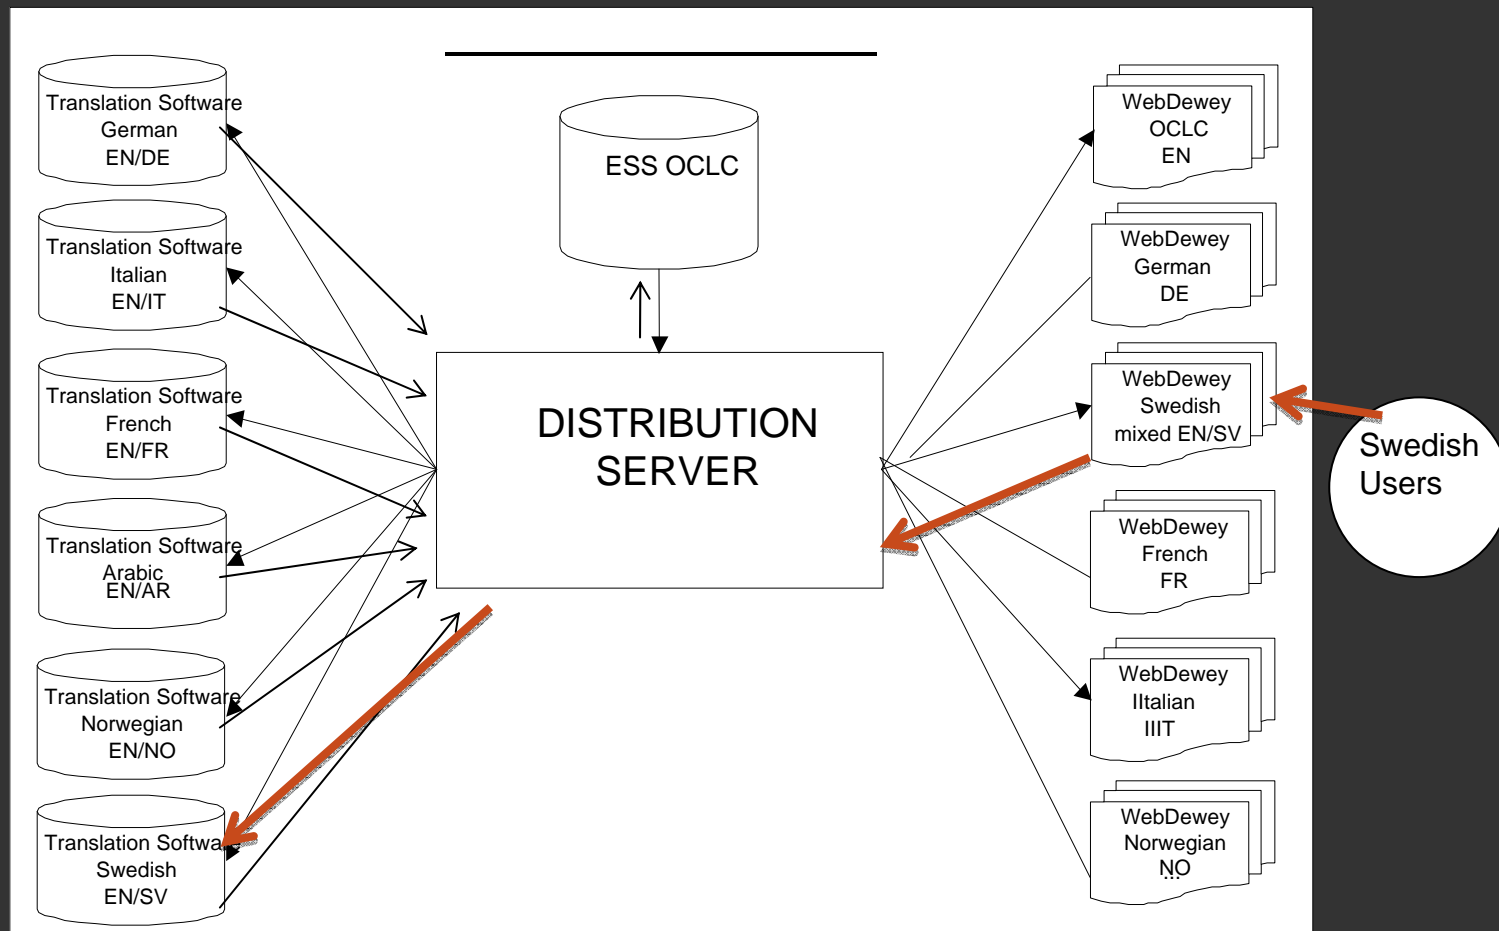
Translation Software
German
EN/DE

Translation Software
Italian
EN/IT

Translation Software
French
EN/FR

Translation Software
Arabic
EN/AR

Translation Software
Norwegian
EN/NO

Translation Softwa
Swedish
EN/SV

ESS OCLC

DISTRIBUTION SERVER

WebDewey
OCLC
EN

WebDewey
German
DE

WebDewey
Swedish
mixed EN/SV

WebDewey
French
FR

WebDewey
IItalian
IIIT

WebDewey
Norwegian
NO

Swedish Users